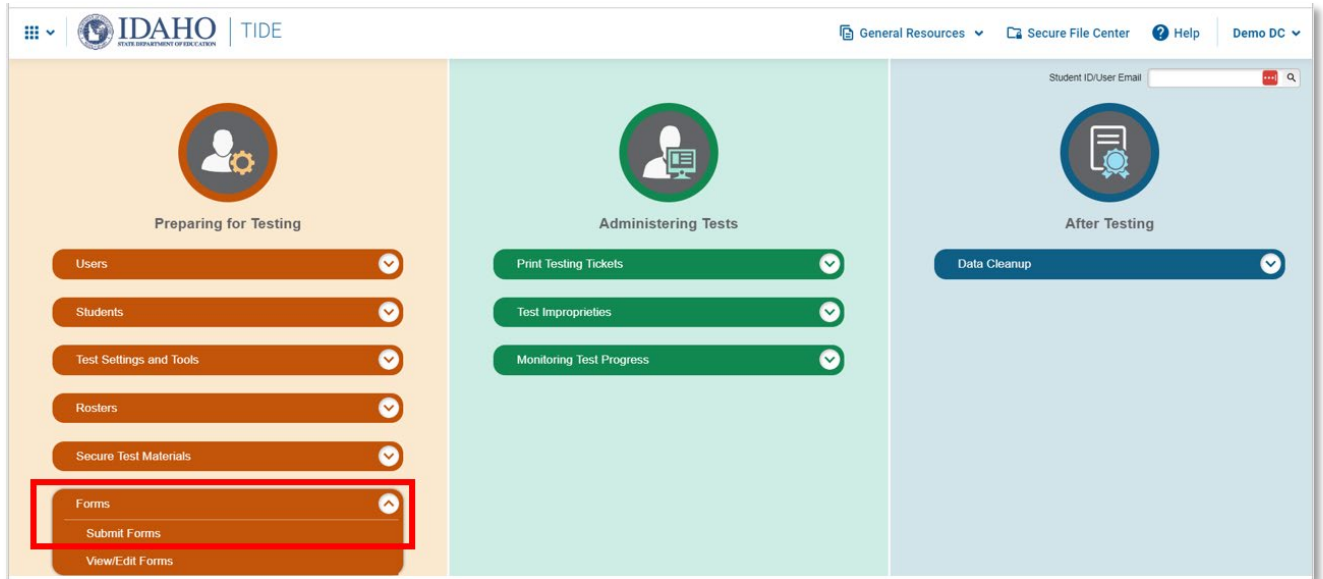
IDAHO STATE DEPARTMENT OF EDUCATION | TIDE

General Resources Secure File Center Help Demo DC

Student ID/User Email

Preparing for Testing

Users

Students

Test Settings and Tools

Rosters

Secure Test Materials

Forms

Submit Forms

View/Edit Forms

Administering Tests

Print Testing Tickets

Test Improprieties

Monitoring Test Progress

After Testing

Data Cleanup